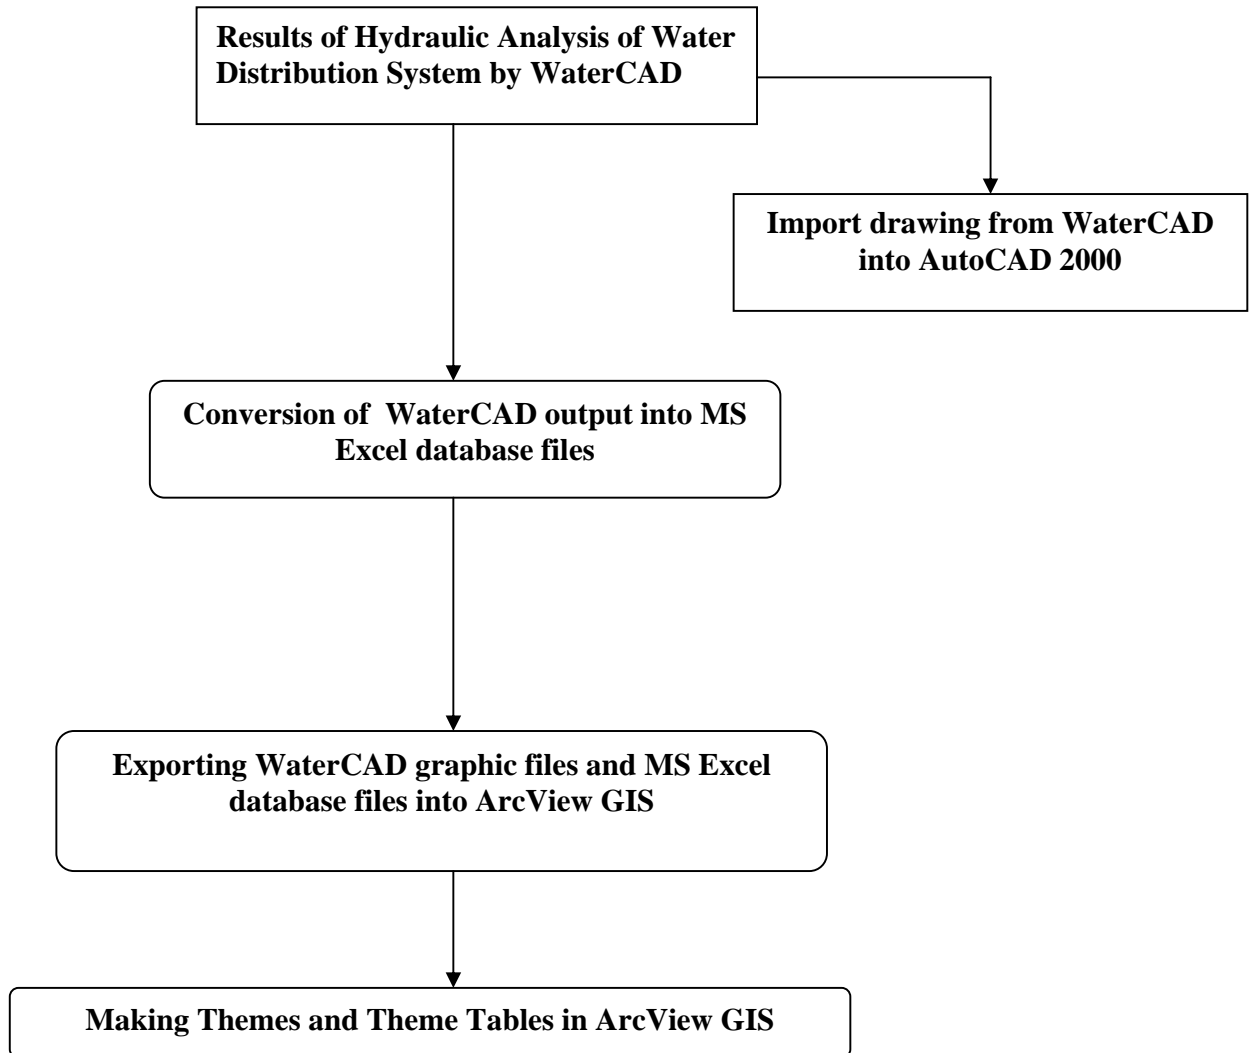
Results of Hydraulic Analysis of Water Distribution System by WaterCAD

Import drawing from WaterCAD into AutoCAD 2000

Conversion of WaterCAD output into MS Excel database files

Exporting WaterCAD graphic files and MS Excel database files into ArcView GIS

Making Themes and Theme Tables in ArcView GIS